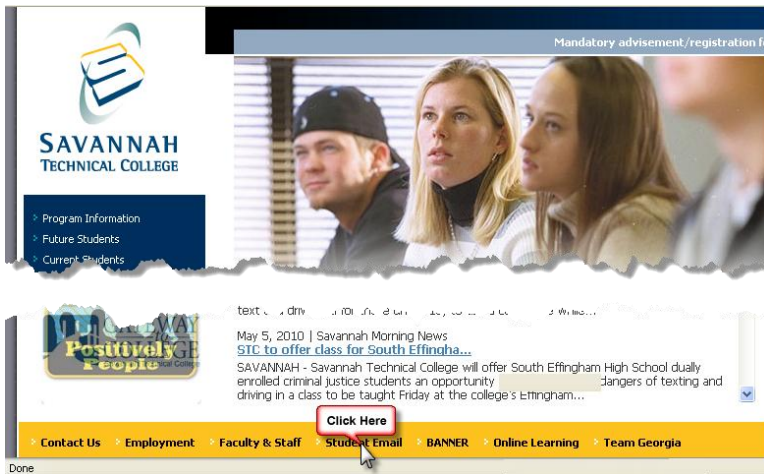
SAVANNAH TECHNICAL COLLEGE

Mandatory advisement/registration fo

Program Information
Future Students
Current Students

text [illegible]

Positively People

May 5, 2010 | Savannah Morning News
STC to offer class for South Effingha...
SAVANNAH - Savannah Technical College will offer South Effingham High School dually enrolled criminal justice students an opportunity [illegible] dangers of texting and driving in a class to be taught Friday at the college's Effingham...

Click Here

Contact Us
Employment
Faculty & Staff
Student Email
BANNER
Online Learning
Team Georgia

Done